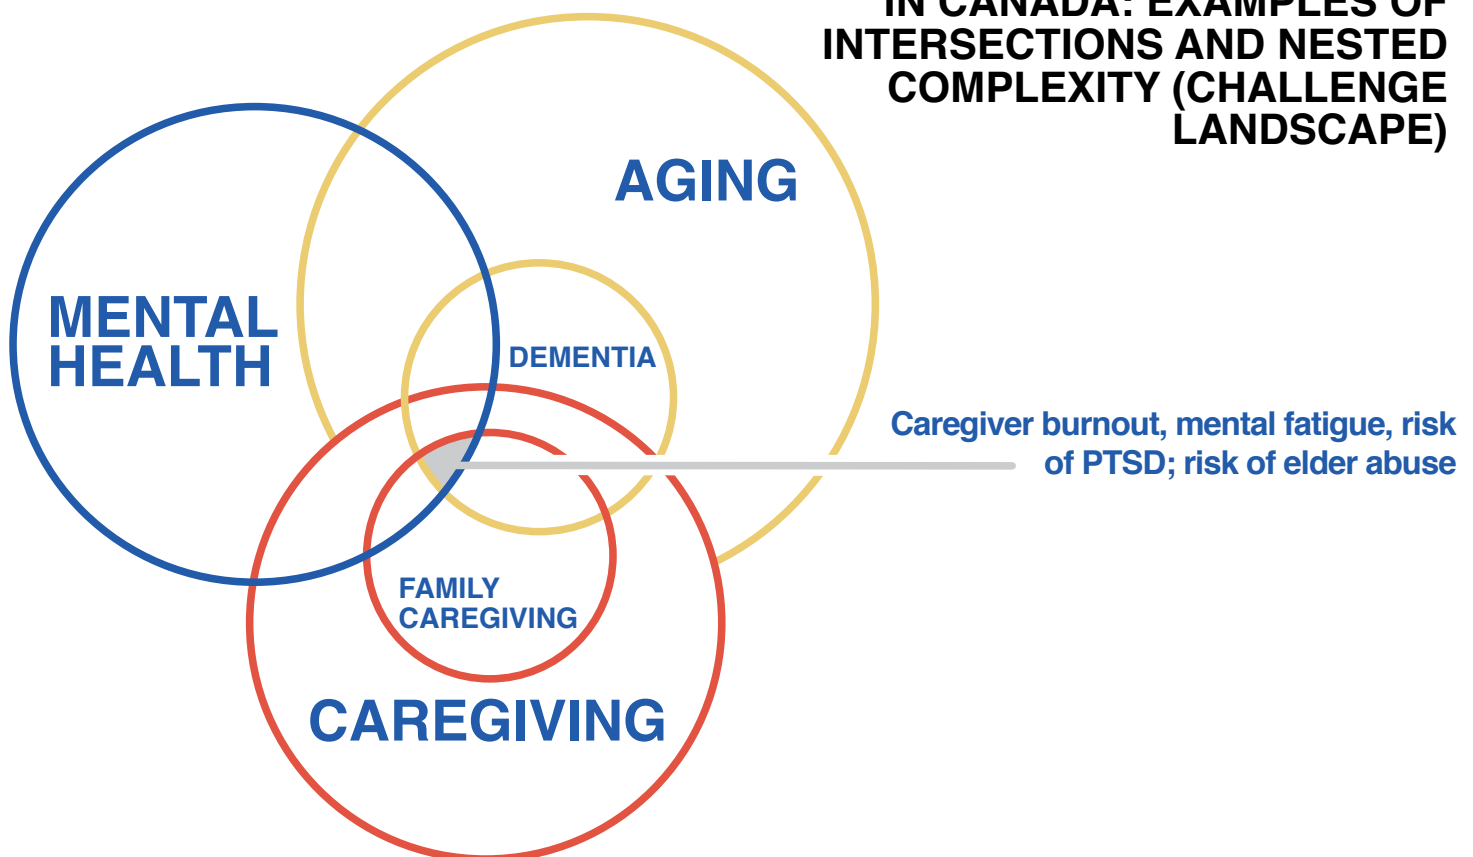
IN CANADA: EXAMPLES OF INTERSECTIONS AND NESTED COMPLEXITY (CHALLENGE LANDSCAPE)

AGING

MENTAL HEALTH

DEMENTIA

Caregiver burnout, mental fatigue, risk of PTSD; risk of elder abuse

FAMILY CAREGIVING

CAREGIVING